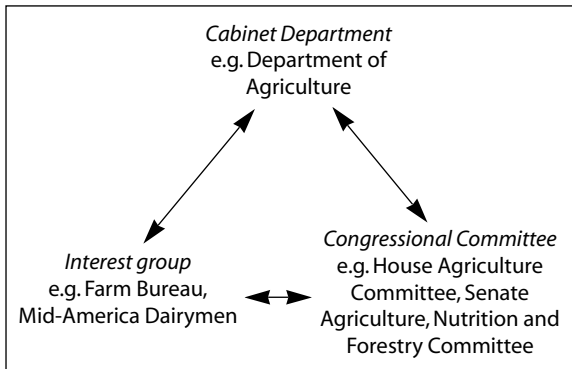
Cabinet Department
e.g. Department of Agriculture

Interest group
e.g. Farm Bureau, Mid-America Dairymen

Congressional Committee
e.g. House Agriculture Committee, Senate Agriculture, Nutrition and Forestry Committee